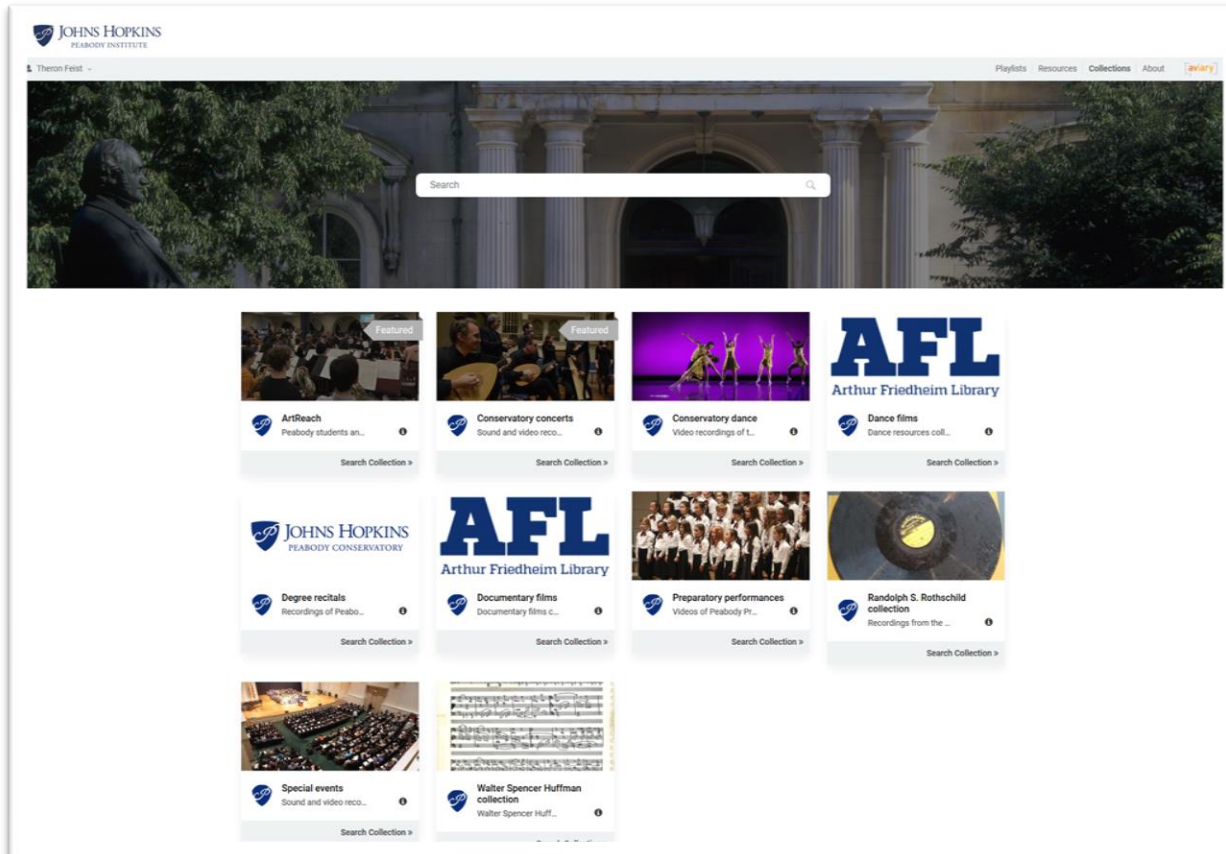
JOHNS HOPKINS
PEABODY INSTITUTE

Theron Feist

Playlists | Resources | Collections | About | aviary

Search

Featured

ArtReach
Peabody students an...
Search Collection »

Featured

Conservatory concerts
Sound and video reco...
Search Collection »

Conservatory dance
Video recordings of t...
Search Collection »

AFL
Arthur Friedheim Library

Dance films
Dance resources coll...
Search Collection »

JOHNS HOPKINS
PEABODY CONSERVATORY

Degree recitals
Recordings of Peabo...
Search Collection »

AFL
Arthur Friedheim Library

Documentary films
Documentary films c...
Search Collection »

Preparatory performances
Videos of Peabody Pr...
Search Collection »

Randolph S. Rothschild collection
Recordings from the ...
Search Collection »

Special events
Sound and video reco...
Search Collection »

Walter Spencer Huffman collection
Walter Spencer Huff...
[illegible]